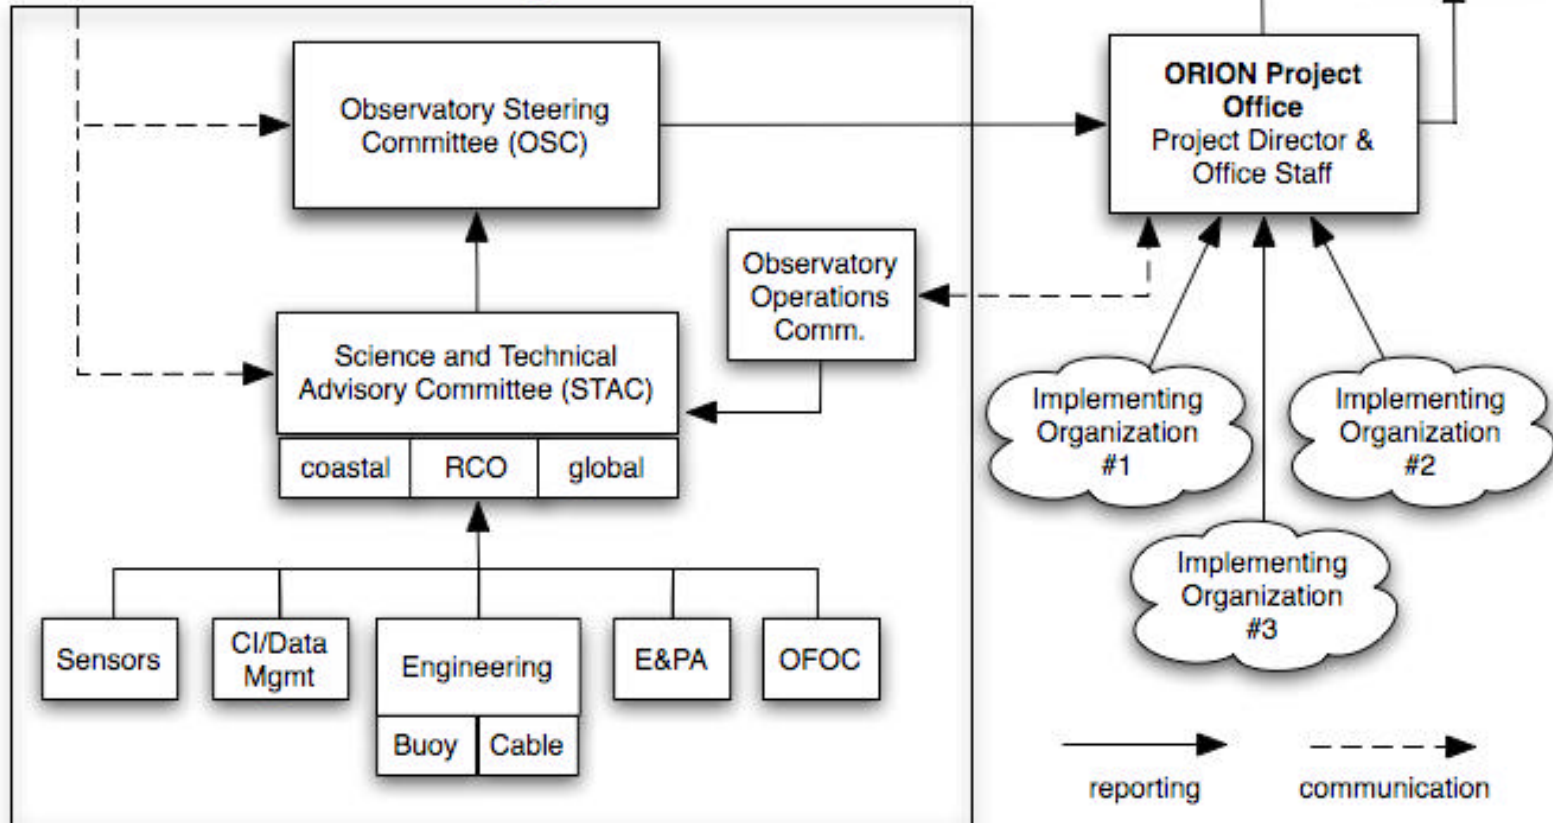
Observatory Steering Committee (OSC)

ORION Project Office
Project Director & Office Staff

Observatory Operations Comm.

Science and Technical Advisory Committee (STAC)

| coastal | RCO | global |
|---|---|---|

Implementing Organization #1

Implementing Organization #2

Implementing Organization #3

Sensors

CI/Data Mgmt

Engineering

Buoy

Cable

E&PA

OFOC

reporting

communication